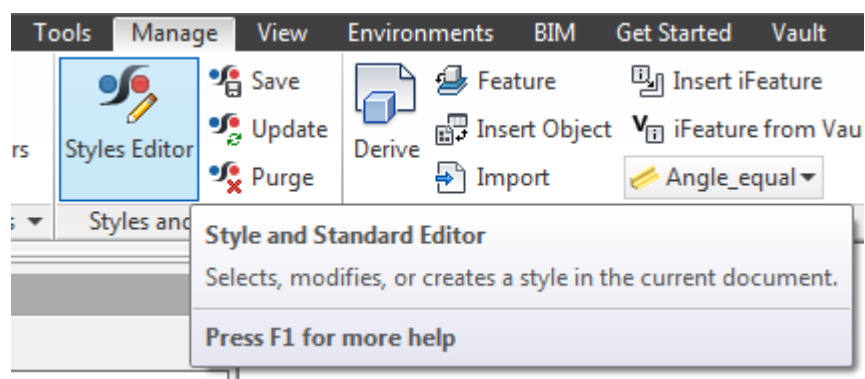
Tools Manage View Environments BIM Get Started Vault

rs

Styles Editor

Save

Update

Purge

Derive

Feature

Insert Object

Import

Insert iFeature

iFeature from Vau

Angle_equal

Styles and

Style and Standard Editor

Selects, modifies, or creates a style in the current document.

Press F1 for more help